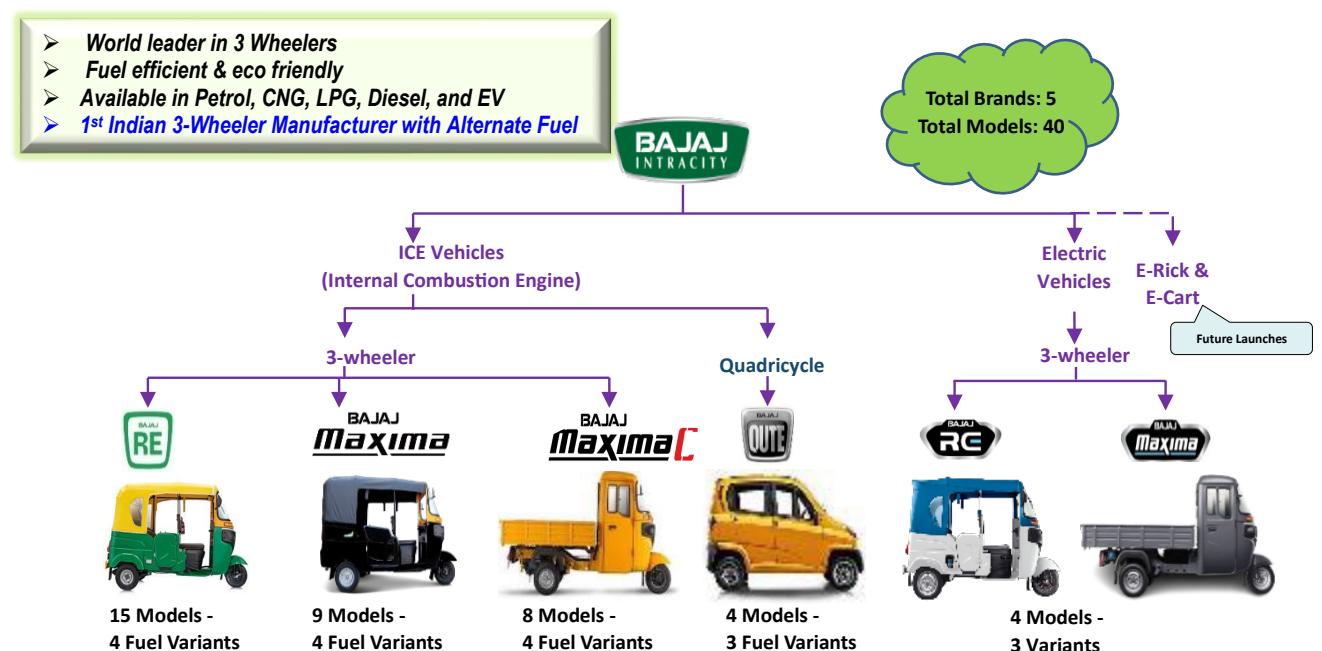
➢ World leader in 3 Wheelers
➢ Fuel efficient & eco friendly
➢ Available in Petrol, CNG, LPG, Diesel, and EV
➢ 1$^{st}$ Indian 3-Wheeler Manufacturer with Alternate Fuel

Total Brands: 5
Total Models: 40

BAJAJ INTRACITY

ICE Vehicles
(Internal Combustion Engine)

Electric Vehicles

E-Rick & E-Cart

Future Launches

3-wheeler

Quadricycle

3-wheeler

RE

BAJAJ Maxima

BAJAJ MaximaC

BAJAJ QUTE

BAJAJ RE

BAJAJ Maxima

15 Models - 4 Fuel Variants

9 Models - 4 Fuel Variants

8 Models - 4 Fuel Variants

4 Models - 3 Fuel Variants

4 Models - 3 Variants